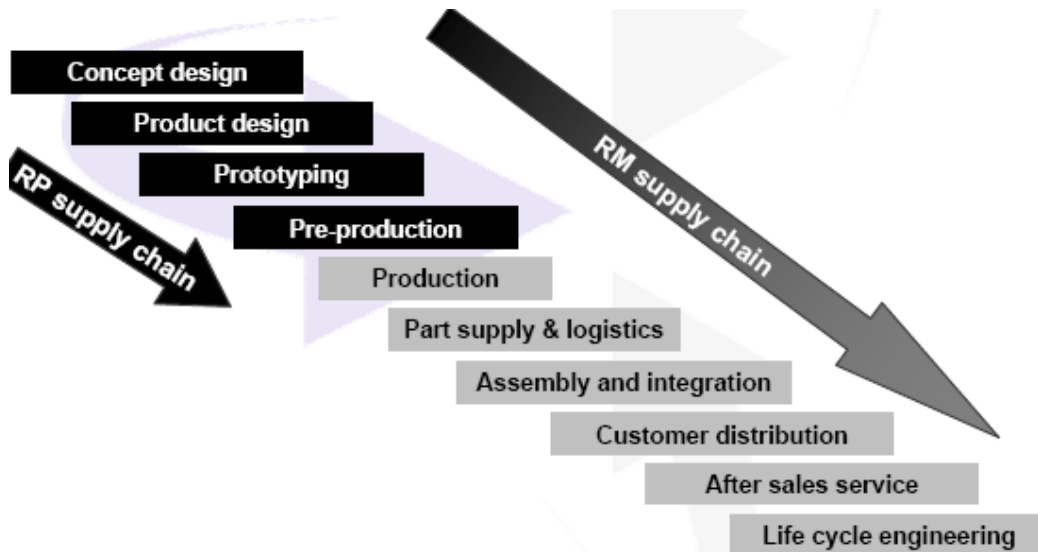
Concept design

Product design

Prototyping

Pre-production

Production

Part supply & logistics

Assembly and integration

Customer distribution

After sales service

Life cycle engineering

RP supply chain

RM supply chain